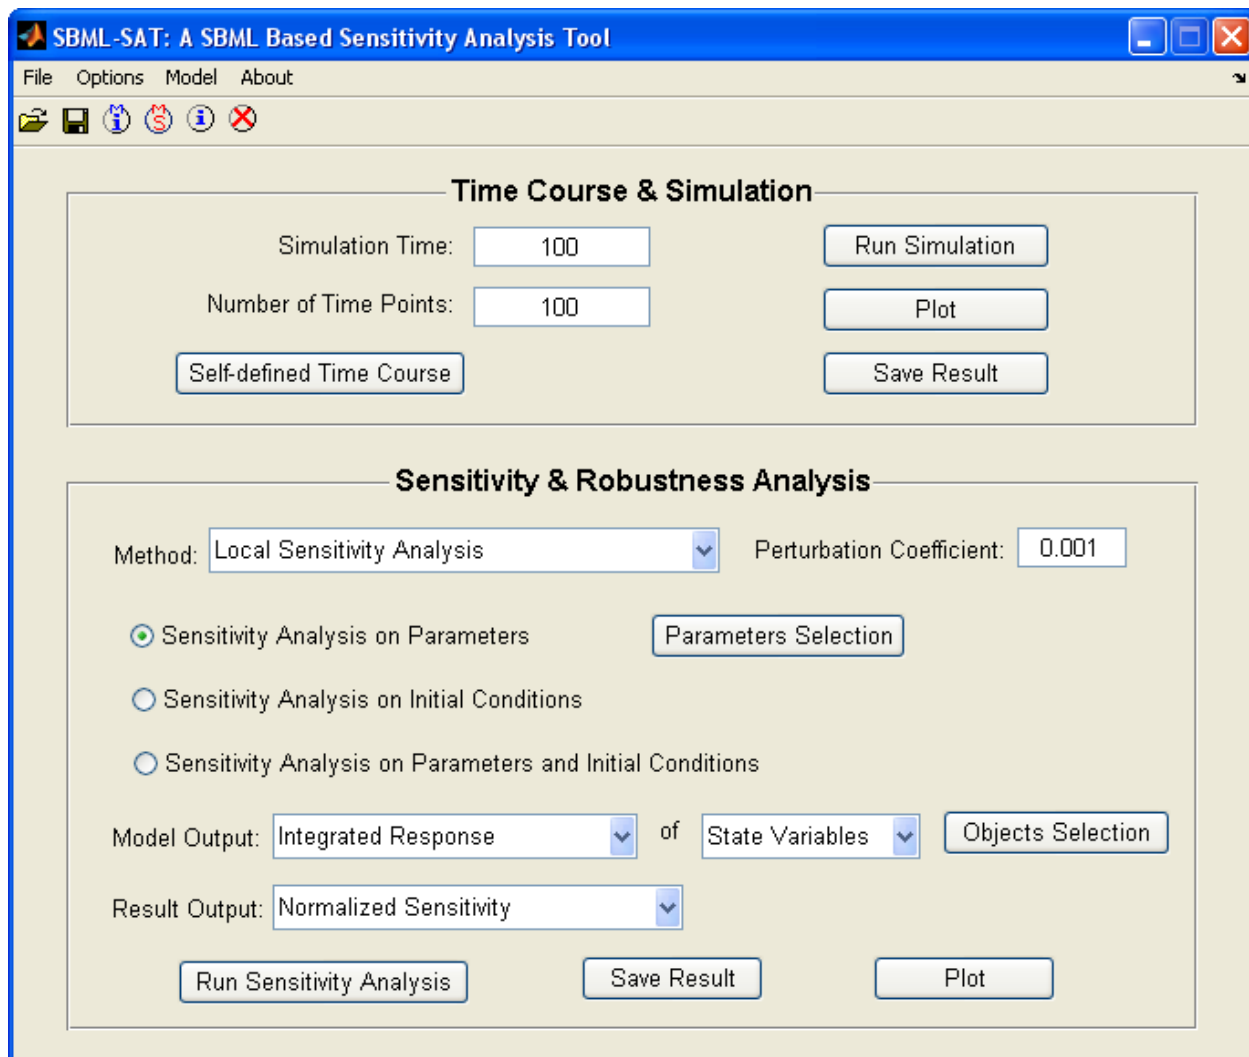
SBML-SAT: A SBML Based Sensitivity Analysis Tool

File Options Model About

Time Course & Simulation

Simulation Time: 100

Number of Time Points: 100

Self-defined Time Course

Run Simulation

Plot

Save Result

Sensitivity & Robustness Analysis

Method: Local Sensitivity Analysis

Perturbation Coefficient: 0.001

Sensitivity Analysis on Parameters

Parameters Selection

Sensitivity Analysis on Initial Conditions

Sensitivity Analysis on Parameters and Initial Conditions

Model Output: Integrated Response of State Variables

Objects Selection

Result Output: Normalized Sensitivity

Run Sensitivity Analysis

Save Result

Plot